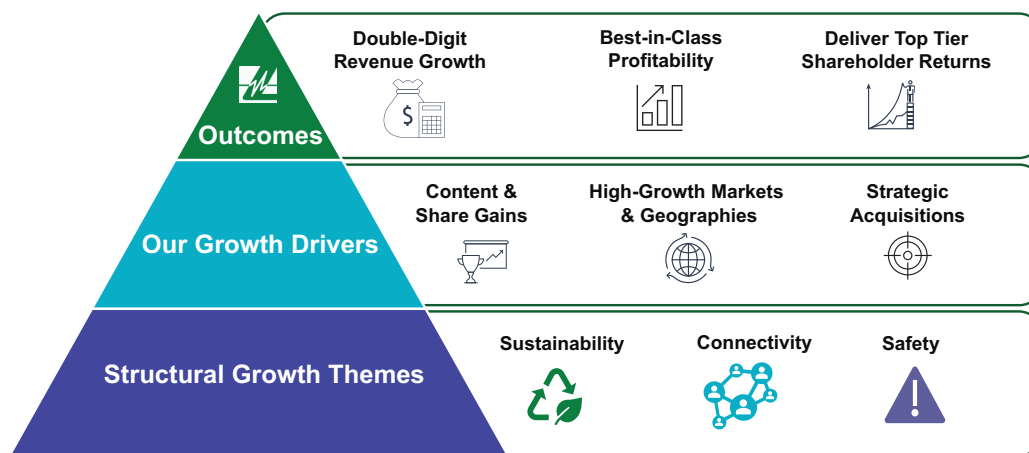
Outcomes

Double-Digit Revenue Growth

Best-in-Class Profitability

Deliver Top Tier Shareholder Returns

Our Growth Drivers

Content & Share Gains

High-Growth Markets & Geographies

Strategic Acquisitions

Structural Growth Themes

Sustainability

Connectivity

Safety